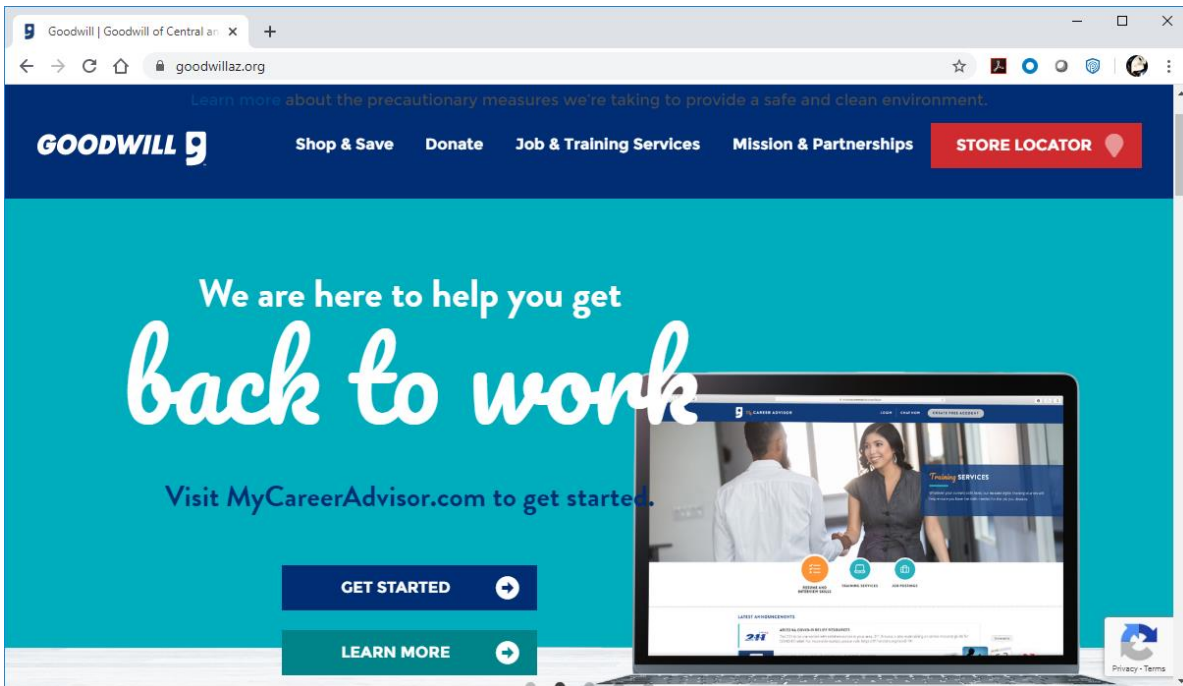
Goodwill | Goodwill of Central ar ×

goodwillaz.org

Learn more about the precautionary measures we're taking to provide a safe and clean environment.

GOODWILL

Shop & Save Donate Job & Training Services Mission & Partnerships STORE LOCATOR

We are here to help you get

back to work

Visit MyCareerAdvisor.com to get started.

GET STARTED

LEARN MORE

MyCAREER ADVISOR

Training SERVICES

Privacy - Terms